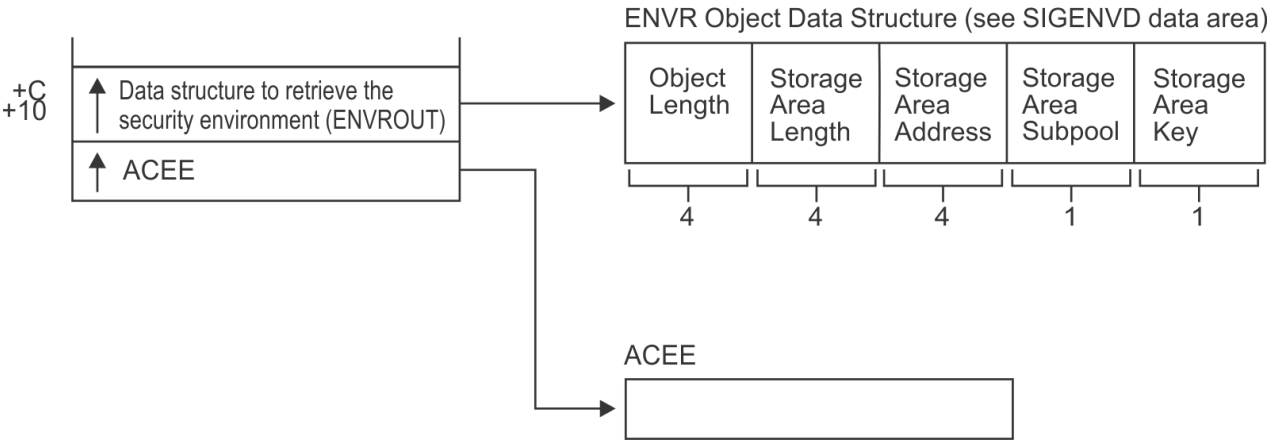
+C
+10

Data structure to retrieve the security environment (ENVROUT)

ACEE

ENVR Object Data Structure (see SIGENVD data area)

| Object Length | Storage Area Length | Storage Area Address | Storage Area Subpool | Storage Area Key |
|---|---|---|---|---|
| 4 | 4 | 4 | 1 | 1 |

ACEE